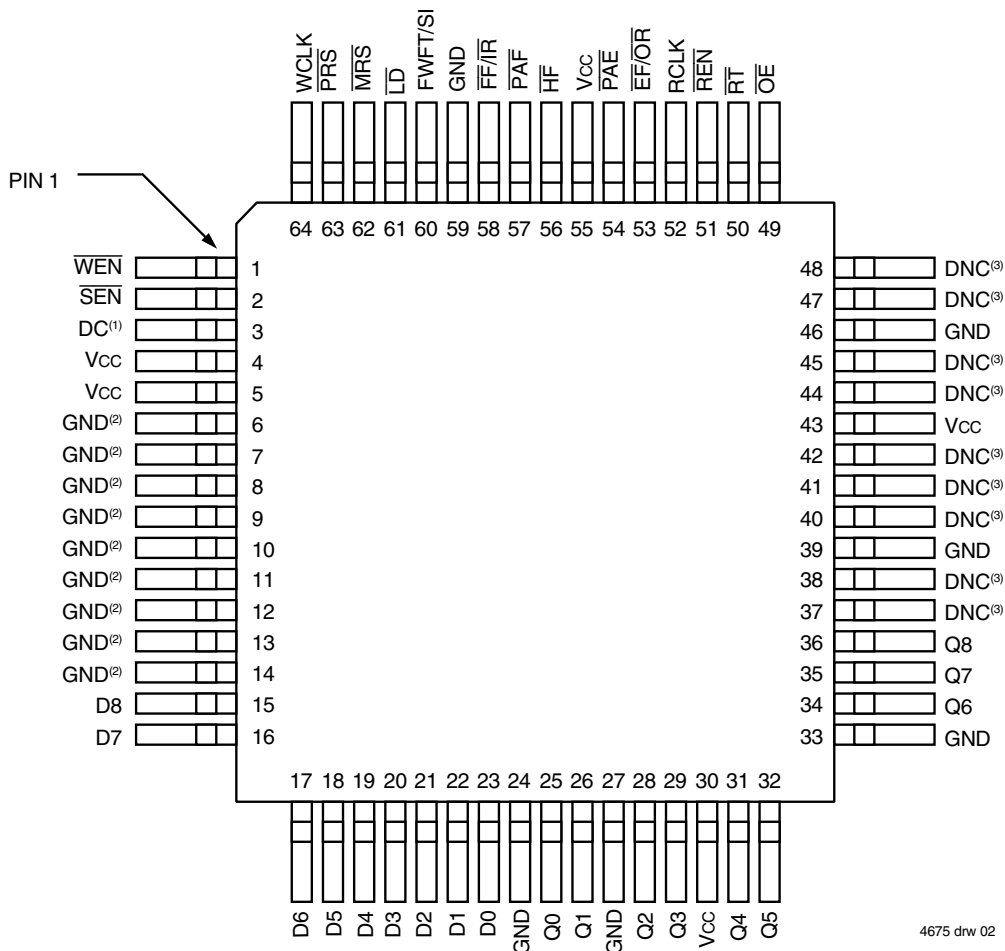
WCLK
$\overline{PRS}$
$\overline{MRS}$
$\overline{LD}$
FWFT/SI
GND
$\overline{FF}/\overline{IR}$
$\overline{PAF}$
$\overline{HF}$
VCC
$\overline{PAE}$
$\overline{EF}/\overline{OR}$
RCLK
$\overline{REN}$
$\overline{RT}$
$\overline{OE}$

PIN 1

64 63 62 61 60 59 58 57 56 55 54 53 52 51 50 49

$\overline{WEN}$ 1
$\overline{SEN}$ 2
DC$^{(1)}$ 3
VCC 4
VCC 5
GND$^{(2)}$ 6
GND$^{(2)}$ 7
GND$^{(2)}$ 8
GND$^{(2)}$ 9
GND$^{(2)}$ 10
GND$^{(2)}$ 11
GND$^{(2)}$ 12
GND$^{(2)}$ 13
GND$^{(2)}$ 14
D8 15
D7 16

48 DNC$^{(3)}$
47 DNC$^{(3)}$
46 GND
45 DNC$^{(3)}$
44 DNC$^{(3)}$
43 VCC
42 DNC$^{(3)}$
41 DNC$^{(3)}$
40 DNC$^{(3)}$
39 GND
38 DNC$^{(3)}$
37 DNC$^{(3)}$
36 Q8
35 Q7
34 Q6
33 GND

17 18 19 20 21 22 23 24 25 26 27 28 29 30 31 32

D6
D5
D4
D3
D2
D1
D0
GND
Q0
Q1
GND
Q2
Q3
VCC
Q4
Q5

4675 drw 02